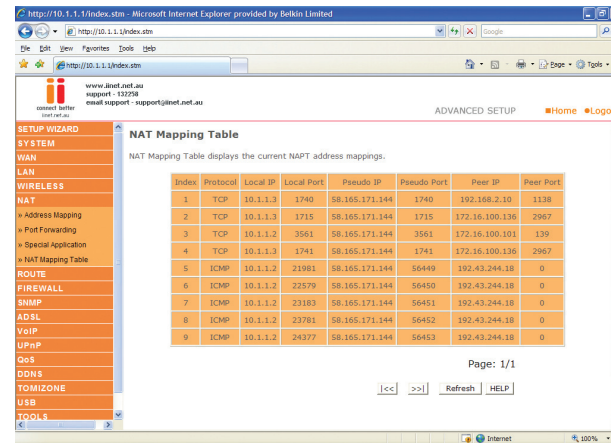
http://10.1.1.1/index.stm - Microsoft Internet Explorer provided by Belkin Limited

http://10.1.1.1/index.stm

Google

File Edit View Favorites Tools Help

http://10.1.1.1/index.stm

Page Tools

connect better
iinet.net.au

www.iinet.net.au
support - 132258
email support - support@iinet.net.au

ADVANCED SETUP

Home Logo

SETUP WIZARD
SYSTEM
WAN
LAN
WIRELESS
NAT
» Address Mapping
» Port Forwarding
» Special Application
» NAT Mapping Table
ROUTE
FIREWALL
SNMP
ADSL
VoIP
UPnP
QoS
DDNS
TOMIZONE
USB
TOOLS

NAT Mapping Table

NAT Mapping Table displays the current NAPT address mappings.

| Index | Protocol | Local IP | Local Port | Pseudo IP | Pseudo Port | Peer IP | Peer Port |
|---|---|---|---|---|---|---|---|
| 1 | TCP | 10.1.1.3 | 1740 | 58.165.171.144 | 1740 | 192.168.2.10 | 1138 |
| 2 | TCP | 10.1.1.3 | 1715 | 58.165.171.144 | 1715 | 172.16.100.136 | 2967 |
| 3 | TCP | 10.1.1.2 | 3561 | 58.165.171.144 | 3561 | 172.16.100.101 | 139 |
| 4 | TCP | 10.1.1.3 | 1741 | 58.165.171.144 | 1741 | 172.16.100.136 | 2967 |
| 5 | ICMP | 10.1.1.2 | 21981 | 58.165.171.144 | 56449 | 192.43.244.18 | 0 |
| 6 | ICMP | 10.1.1.2 | 22579 | 58.165.171.144 | 56450 | 192.43.244.18 | 0 |
| 7 | ICMP | 10.1.1.2 | 23183 | 58.165.171.144 | 56451 | 192.43.244.18 | 0 |
| 8 | ICMP | 10.1.1.2 | 23781 | 58.165.171.144 | 56452 | 192.43.244.18 | 0 |
| 9 | ICMP | 10.1.1.2 | 24377 | 58.165.171.144 | 56453 | 192.43.244.18 | 0 |

Page: 1/1

|<< >>| Refresh HELP

Internet

100%